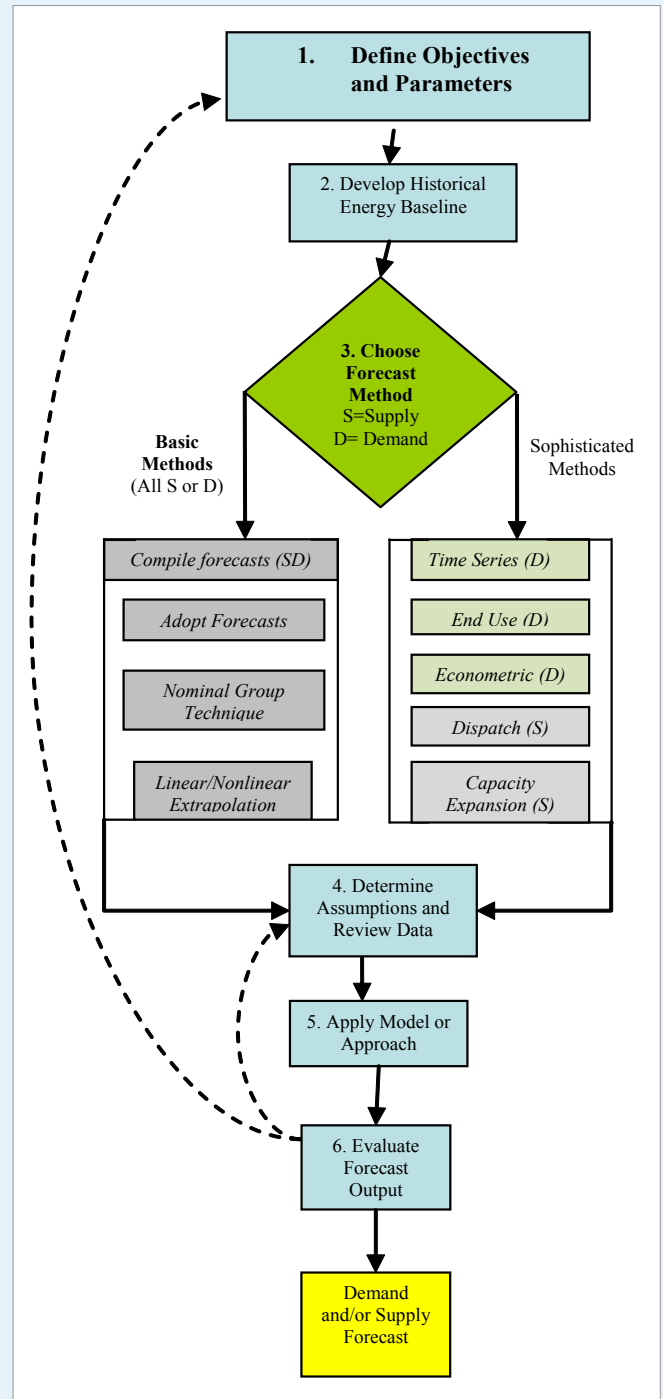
1. Define Objectives and Parameters

2. Develop Historical Energy Baseline

3. Choose Forecast Method
S=Supply
D= Demand

Basic Methods
(All S or D)

Sophisticated Methods

Compile forecasts (SD)

Adopt Forecasts

Nominal Group Technique

Linear/Nonlinear Extrapolation

Time Series (D)

End Use (D)

Econometric (D)

Dispatch (S)

Capacity Expansion (S)

4. Determine Assumptions and Review Data

5. Apply Model or Approach

6. Evaluate Forecast Output

Demand and/or Supply Forecast